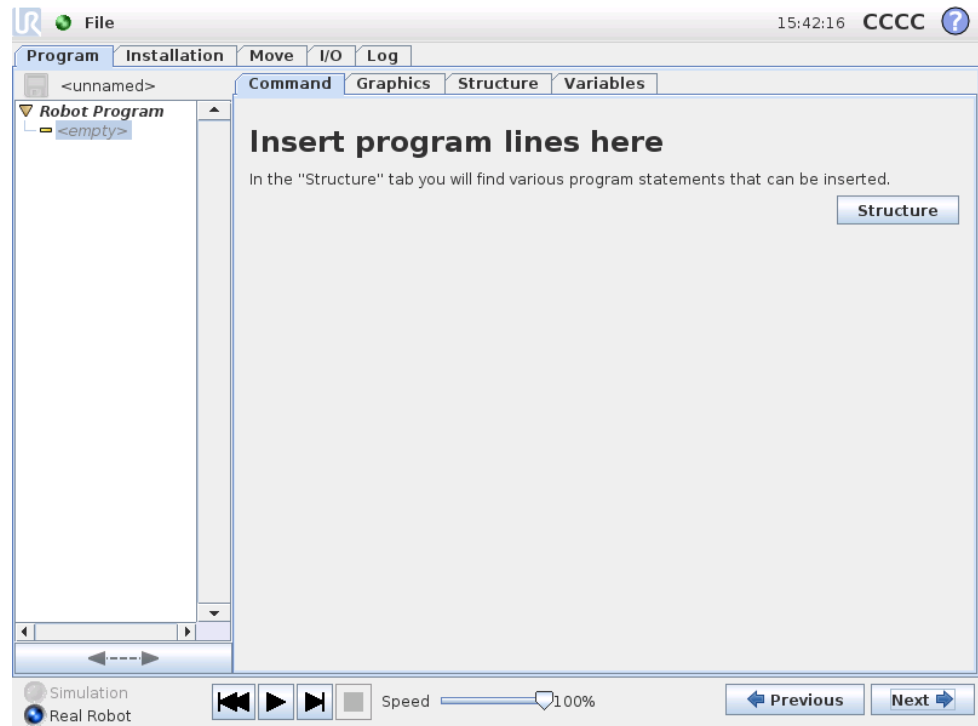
File

15:42:16 CCCC

Program | Installation | Move | I/O | Log

<unnamed>

Robot Program
<empty>

Command | Graphics | Structure | Variables

Insert program lines here

In the "Structure" tab you will find various program statements that can be inserted.

Structure

Simulation
Real Robot

Speed 100%

Previous

Next